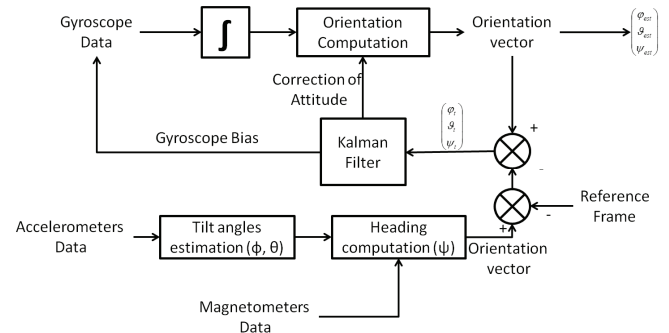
Gyroscope Data

$\int$

Orientation Computation

Orientation vector

$\begin{pmatrix} \varphi_{est} \\ \vartheta_{est} \\ \psi_{est} \end{pmatrix}$

Correction of Attitude

Gyroscope Bias

Kalman Filter

$\begin{pmatrix} \varphi_{\varepsilon} \\ \vartheta_{\varepsilon} \\ \psi_{\varepsilon} \end{pmatrix}$

+

-

Reference Frame

-

Accelerometers Data

Tilt angles estimation (ϕ, θ)

Heading computation (ψ)

+

Orientation vector

Magnetometers Data